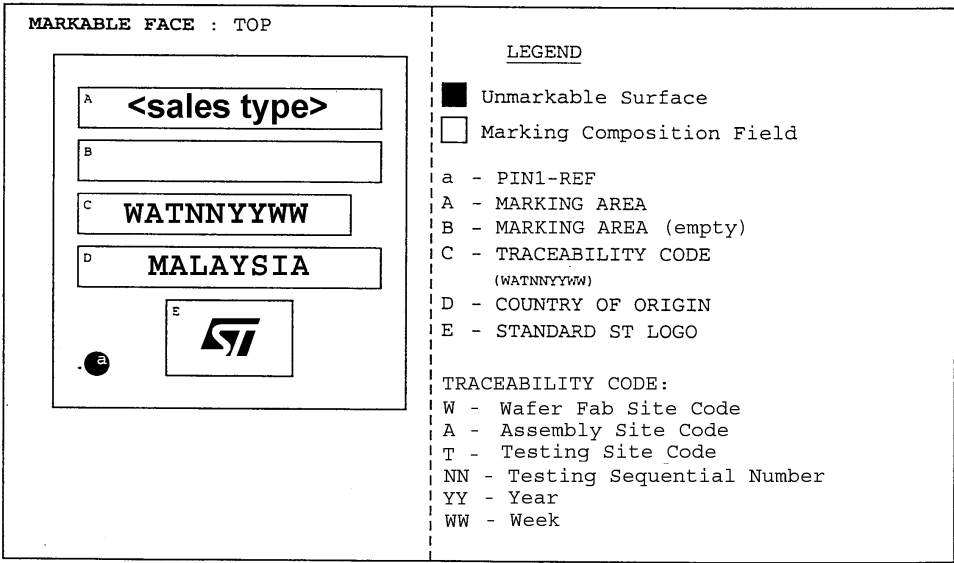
MARKABLE FACE : TOP

A <sales type>

B

C WATNNYYWW

D MALAYSIA

E

a

LEGEND

Unmarkable Surface

Marking Composition Field

a - PIN1-REF
A - MARKING AREA
B - MARKING AREA (empty)
C - TRACEABILITY CODE
(WATNNYYWW)
D - COUNTRY OF ORIGIN
E - STANDARD ST LOGO

TRACEABILITY CODE:
W - Wafer Fab Site Code
A - Assembly Site Code
T - Testing Site Code
NN - Testing Sequential Number
YY - Year
WW - Week